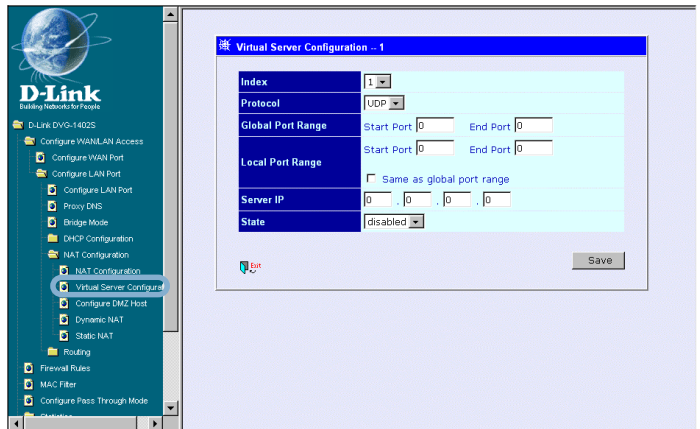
D-Link
Building Networks for People

D-Link DVG-1402S
Configure WAN/LAN Access
Configure WAN Port
Configure LAN Port
Configure LAN Port
Proxy DNS
Bridge Mode
DHCP Configuration
NAT Configuration
NAT Configuration
Virtual Server Configurat
Configure DMZ Host
Dynamic NAT
Static NAT
Routing
Firewall Rules
MAC Filter
Configure Pass Through Mode

Virtual Server Configuration -- 1

| Index | 1 |
|---|---|
| Protocol | UDP |
| Global Port Range | Start Port 0 End Port 0 |
| Local Port Range | Start Port 0 End Port 0 <br> Same as global port range |
| Server IP | 0 . 0 . 0 . 0 |
| State | disabled |

Exit

Save